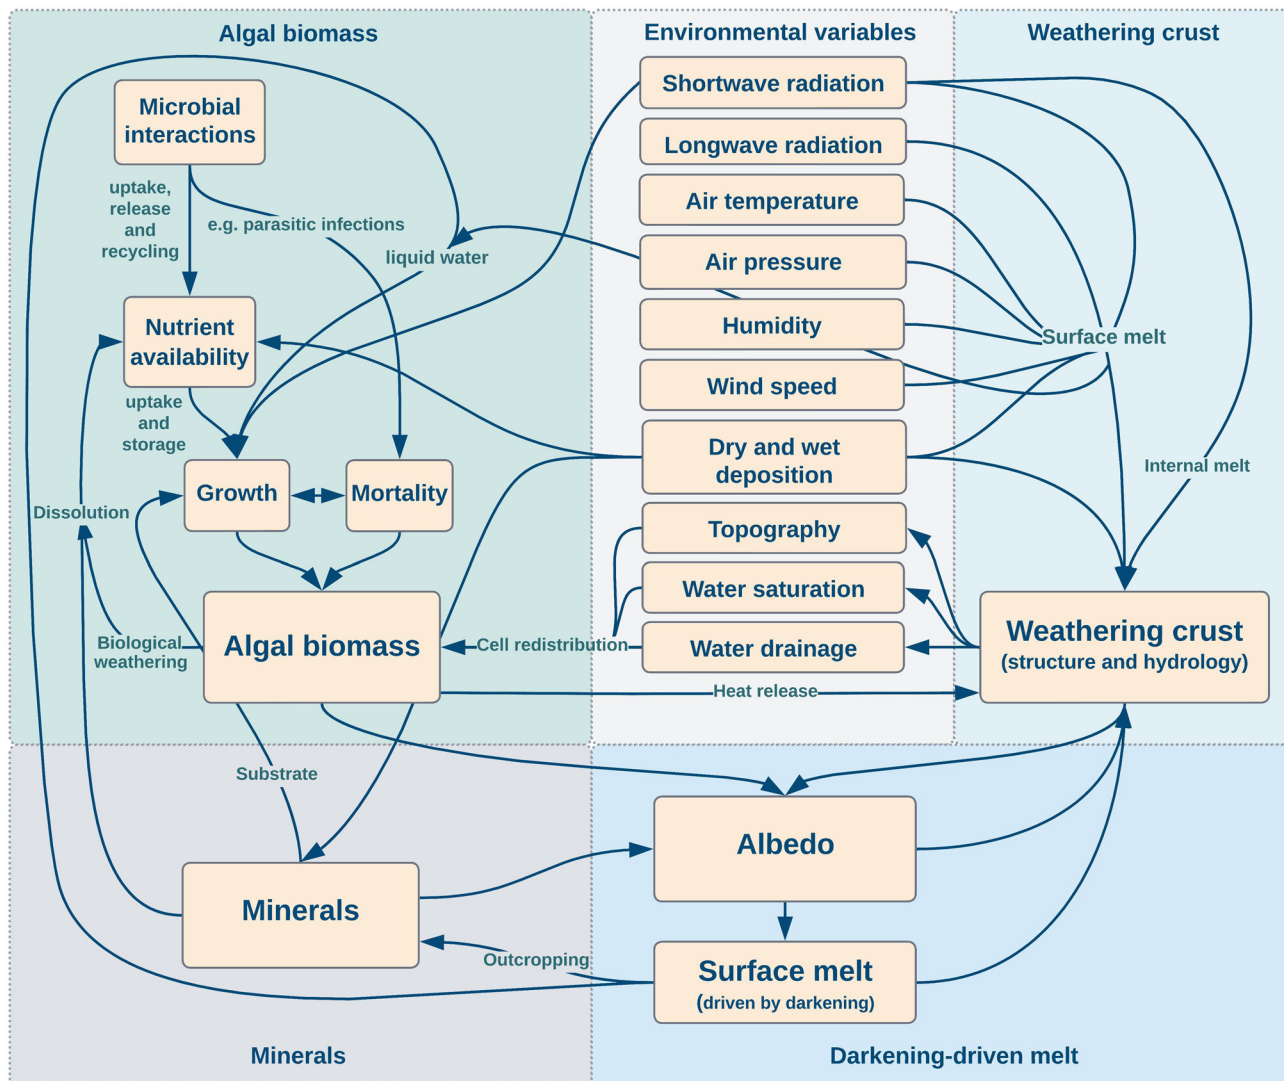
Algal biomass

Environmental variables

Weathering crust

Microbial interactions

uptake, release and recycling

e.g. parasitic infections

liquid water

Nutrient availability

uptake and storage

Growth

Mortality

Dissolution

Biological weathering

Algal biomass

Substrate

Minerals

Shortwave radiation

Longwave radiation

Air temperature

Air pressure

Humidity

Wind speed

Dry and wet deposition

Topography

Water saturation

Water drainage

Cell redistribution

Heat release

Surface melt

Internal melt

Weathering crust (structure and hydrology)

Albedo

Surface melt (driven by darkening)

Outcropping

Minerals

Darkening-driven melt